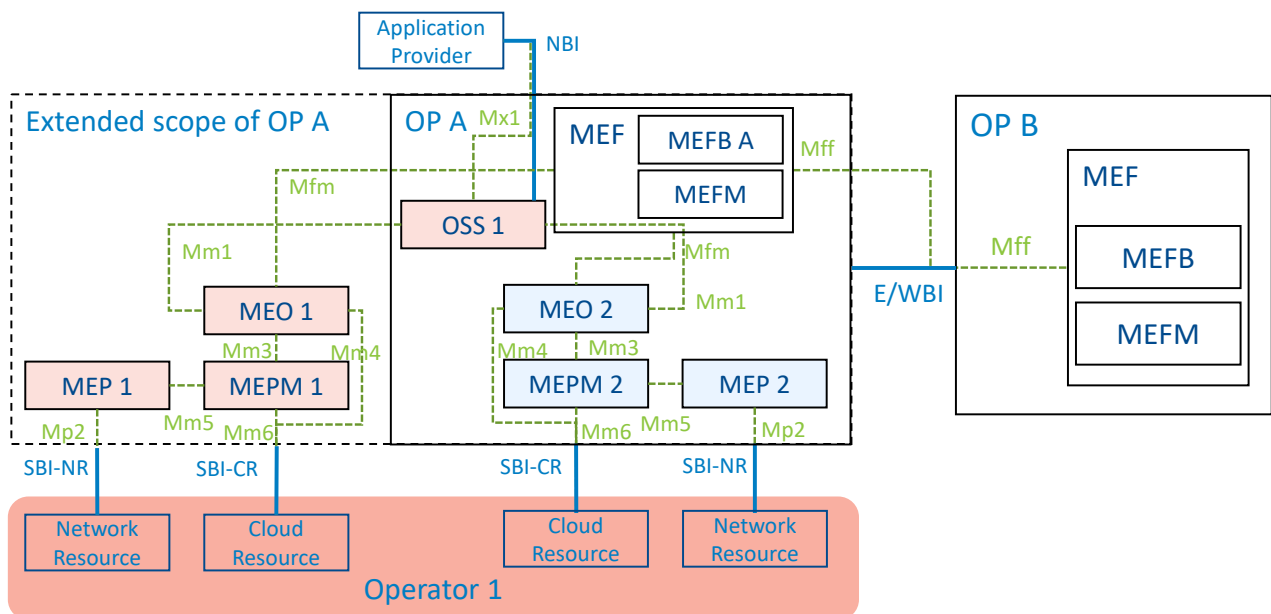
Application Provider

NBI

Extended scope of OP A

OP A

Mx1

MEF

MEFB A

MEFM

Mff

OP B

MEF

Mfm

OSS 1

Mfm

Mff

MEFB

Mm1

MEO 1

MEO 2

Mm1

E/WBI

MEFM

Mm3

Mm4

Mm4

Mm3

MEP 1

MEPM 1

MEPM 2

MEP 2

Mp2

Mm5

Mm6

Mm6

Mm5

Mp2

SBI-NR

SBI-CR

SBI-CR

SBI-NR

Network Resource

Cloud Resource

Cloud Resource

Network Resource

Operator 1